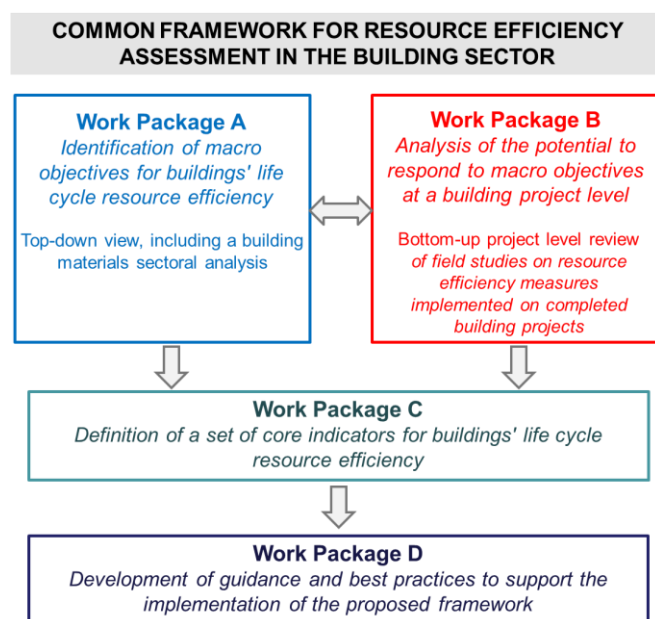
COMMON FRAMEWORK FOR RESOURCE EFFICIENCY ASSESSMENT IN THE BUILDING SECTOR

Work Package A
Identification of macro objectives for buildings' life cycle resource efficiency

Top-down view, including a building materials sectoral analysis

Work Package B
Analysis of the potential to respond to macro objectives at a building project level

Bottom-up project level review of field studies on resource efficiency measures implemented on completed building projects

Work Package C
Definition of a set of core indicators for buildings' life cycle resource efficiency

Work Package D
Development of guidance and best practices to support the implementation of the proposed framework